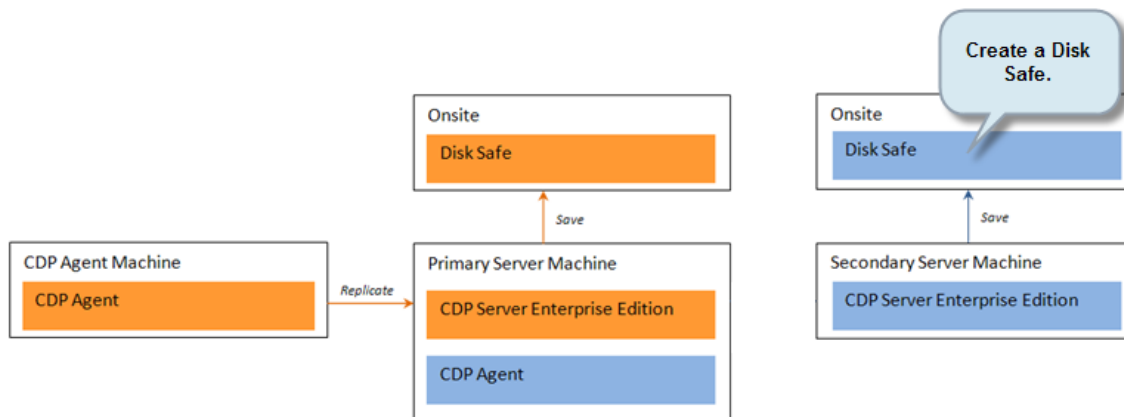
Create a Disk Safe.

Onsite

Disk Safe

Save

CDP Agent Machine

CDP Agent

Replicate

Primary Server Machine

CDP Server Enterprise Edition

CDP Agent

Onsite

Disk Safe

Save

Secondary Server Machine

CDP Server Enterprise Edition